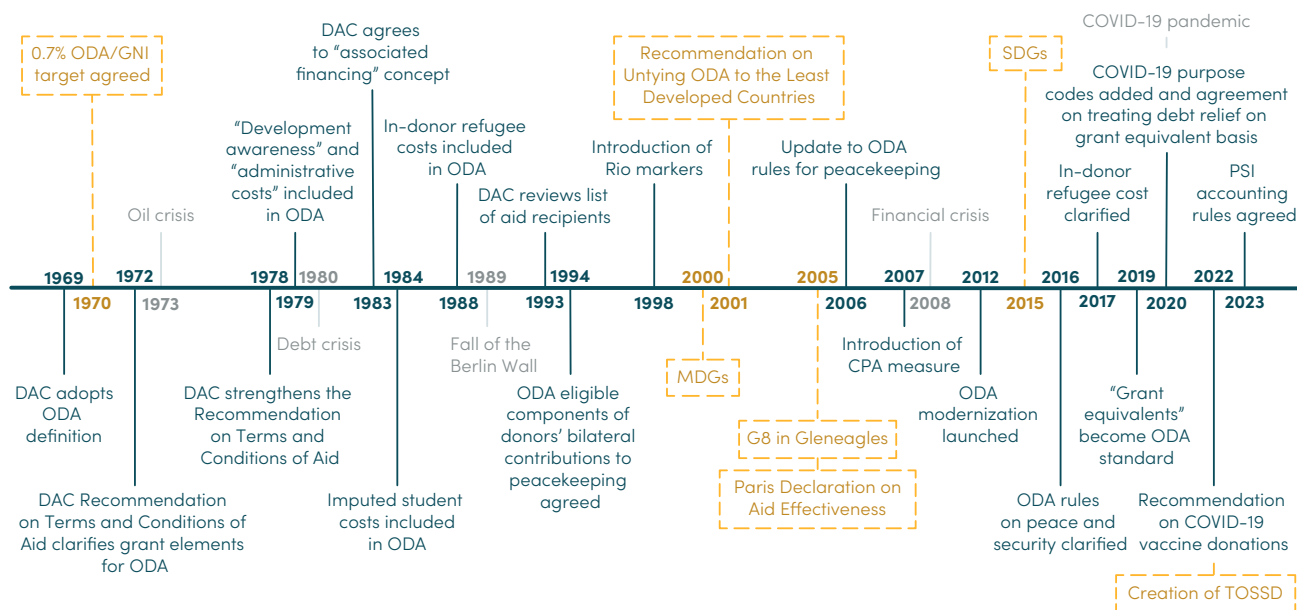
0.7% ODA/GNI target agreed

DAC agrees to "associated financing" concept

"Development awareness" and "administrative costs" included in ODA

Oil crisis

In-donor refugee costs included in ODA

DAC reviews list of aid recipients

Recommendation on Untying ODA to the Least Developed Countries

Introduction of Rio markers

Update to ODA rules for peacekeeping

Financial crisis

SDGs

COVID-19 pandemic

COVID-19 purpose codes added and agreement on treating debt relief on grant equivalent basis

In-donor refugee cost clarified

PSI accounting rules agreed

1969 1970 1972 1973 1978 1979 1980 1983 1984 1988 1989 1993 1994 1998 2000 2001 2005 2006 2007 2008 2012 2015 2016 2017 2019 2020 2022 2023

DAC adopts ODA definition

DAC Recommendation on Terms and Conditions of Aid clarifies grant elements for ODA

Debt crisis

DAC strengthens the Recommendation on Terms and Conditions of Aid

Imputed student costs included in ODA

Fall of the Berlin Wall

ODA eligible components of donors' bilateral contributions to peacekeeping agreed

MDGs

G8 in Gleneagles

Paris Declaration on Aid Effectiveness

Introduction of CPA measure

ODA modernization launched

ODA rules on peace and security clarified

"Grant equivalents" become ODA standard

Recommendation on COVID-19 vaccine donations

Creation of TOSSD